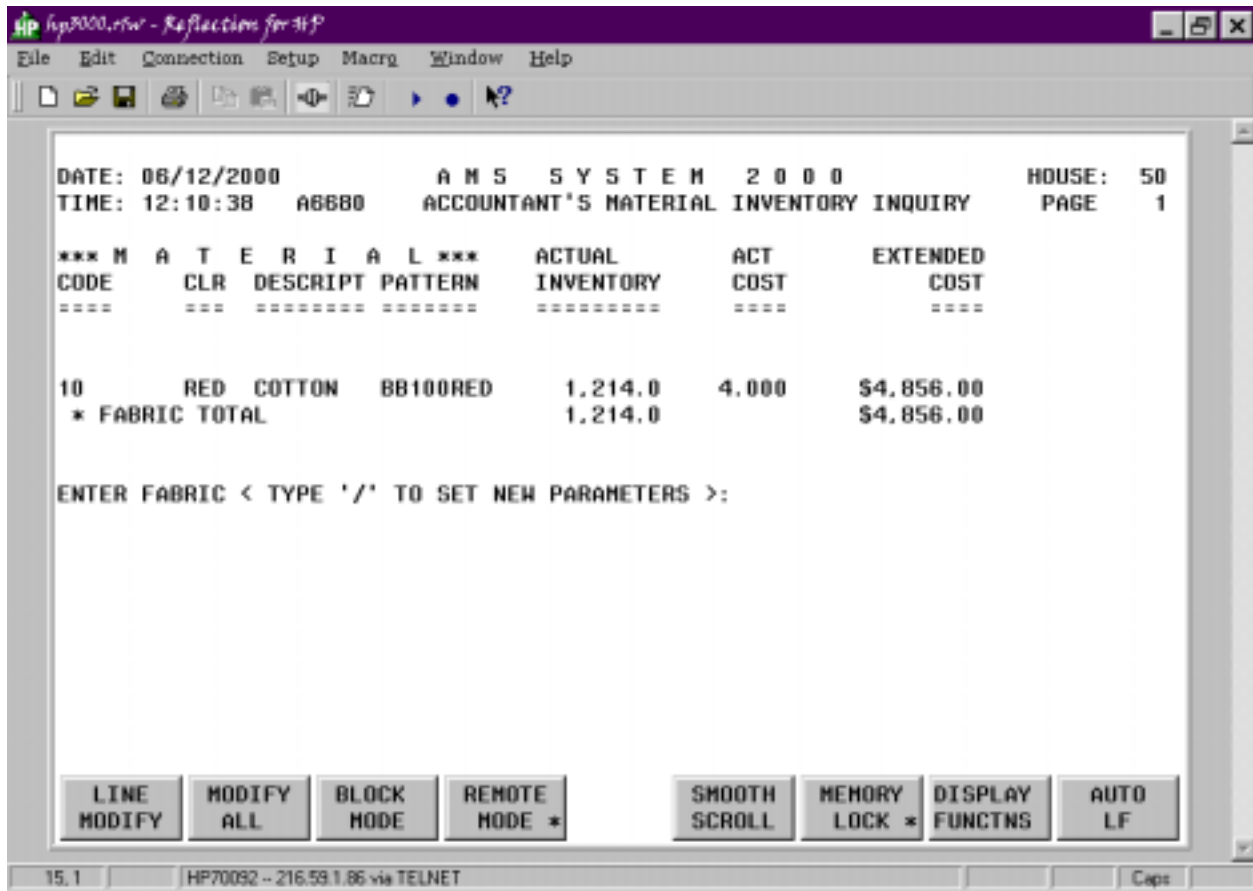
hp3000.r1w - Reflection for HP

File Edit Connection Setup Macro Window Help

DATE: 06/12/2000 A M S S Y S T E M 2 0 0 0 HOUSE: 50
TIME: 12:10:38 A6680 ACCOUNTANT'S MATERIAL INVENTORY INQUIRY PAGE 1

| *** M A T E R I A L *** | | | | ACTUAL | ACT | EXTENDED |
|---|---|---|---|---|---|---|
| CODE | CLR | DESCRIPT | PATTERN | INVENTORY | COST | COST |
| ==== | === | ======== | ======= | ========= | ==== | ==== |
| 10 | RED | COTTON | BB100RED | 1,214.0 | 4.000 | \$4,856.00 |
| * FABRIC TOTAL | | | | 1,214.0 | | \$4,856.00 |

ENTER FABRIC < TYPE '/' TO SET NEW PARAMETERS >:

LINE MODIFY
MODIFY ALL
BLOCK MODE
REMOTE MODE *
SMOOTH SCROLL
MEMORY LOCK *
DISPLAY FUNCTNS
AUTO LF

15, 1 HP70092 -- 216.59.1.86 via TELNET Caps